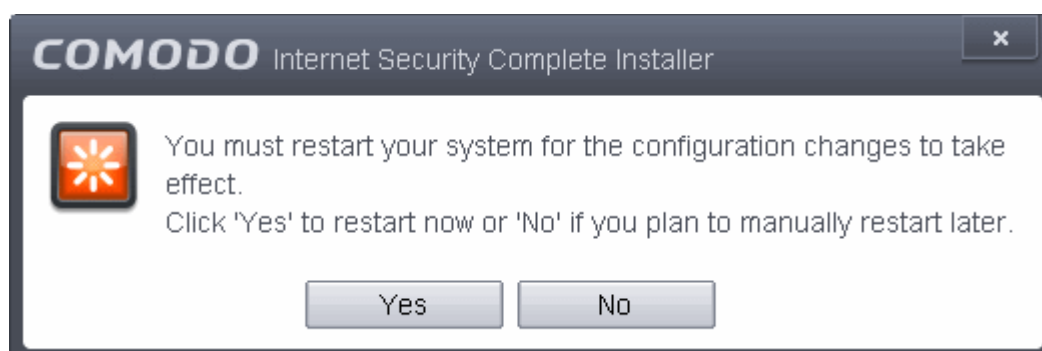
COMODO Internet Security Complete Installer

×

You must restart your system for the configuration changes to take effect.
Click 'Yes' to restart now or 'No' if you plan to manually restart later.

Yes

No